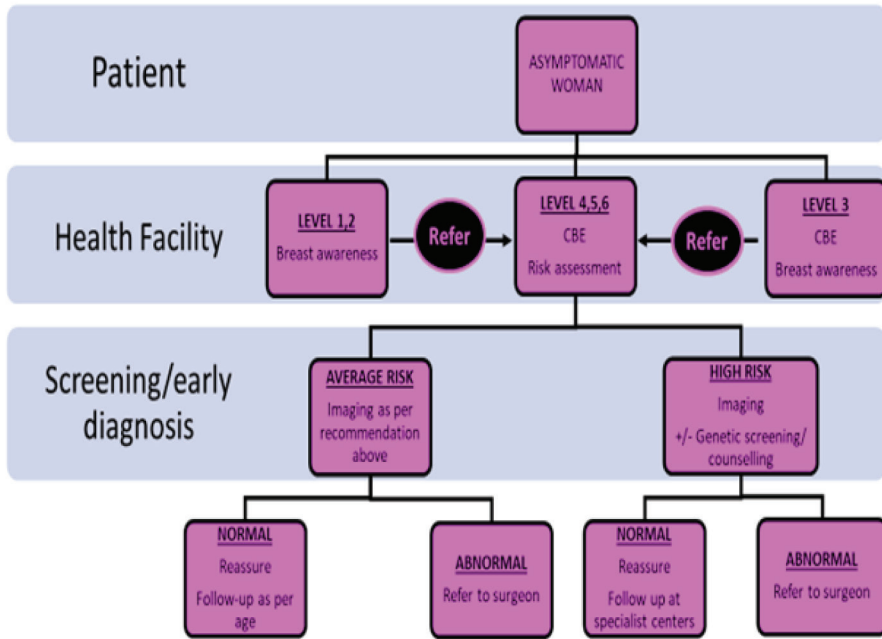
Patient

ASYMPTOMATIC WOMAN

Health Facility

LEVEL 1,2
Breast awareness

Refer

LEVEL 4,5,6
CBE
Risk assessment

Refer

LEVEL 3
CBE
Breast awareness

Screening/early diagnosis

AVERAGE RISK
Imaging as per recommendation above

HIGH RISK
Imaging
+/- Genetic screening/ counselling

NORMAL
Reassure
Follow-up as per age

ABNORMAL
Refer to surgeon

NORMAL
Reassure
Follow up at specialist centers

ABNORMAL
Refer to surgeon